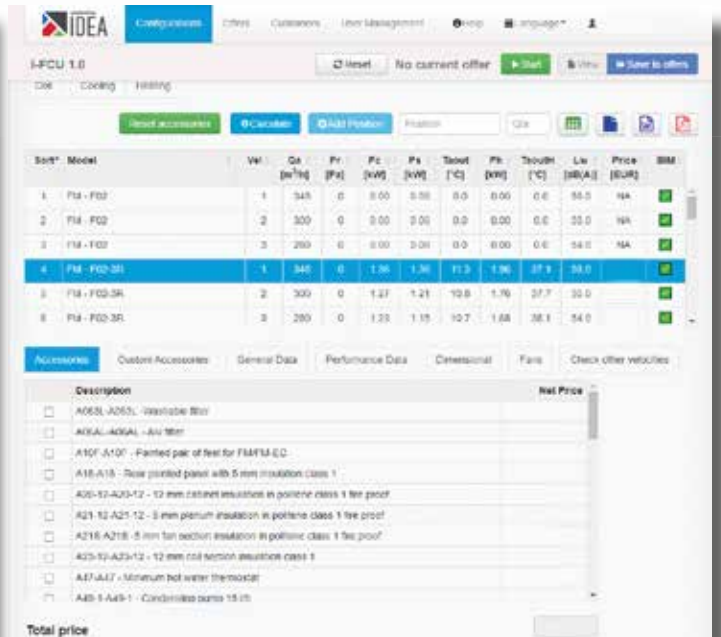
IDEA Configurations Offers Customers User Management Help Language

I-FCU 1.0

Reset No current offer Start View Save to offers

Coil Cooling Heating

Reset accessories Calculate Add Position Position Qty

| Sort* | Model | Vel | Qa [m³/h] | Pr [Pa] | Pc [kW] | Ps [kW] | Taout [°C] | Ph [kW] | Taouth [°C] | Lw [dB(A)] | Price [EUR] | BIM |
|---|---|---|---|---|---|---|---|---|---|---|---|---|
| 1 | FM - F02 | 1 | 345 | 0 | 0.00 | 0.00 | 0.0 | 0.00 | 0.0 | 38.0 | NA | |
| 2 | FM - F02 | 2 | 300 | 0 | 0.00 | 0.00 | 0.0 | 0.00 | 0.0 | 33.0 | NA | |
| 3 | FM - F02 | 3 | 260 | 0 | 0.00 | 0.00 | 0.0 | 0.00 | 0.0 | 54.0 | NA | |
| 4 | FM - F02-3R | 1 | 345 | 0 | 1.36 | 1.36 | 11.3 | 1.96 | 37.9 | 38.0 | | |
| 5 | FM - F02-3R | 2 | 300 | 0 | 1.27 | 1.21 | 10.8 | 1.76 | 37.7 | 33.0 | | |
| 6 | FM - F02-3R | 3 | 260 | 0 | 1.23 | 1.15 | 10.7 | 1.68 | 38.1 | 54.0 | | |

Accessories Custom Accessories General Data Performance Data Dimensional Fans Check other velocities

| | Description | Net Price |
|---|---|---|
| | A063L-A063L - Washable filter | |
| | A06AL-A06AL - Air filter | |
| | A107-A107 - Painted pair of feet for FM/FM-EC | |
| | A18-A18 - Rear painted panel with 5 mm insulation class 1 | |
| | A20-12-A20-12 - 12 mm cabinet insulation in polifene class 1 fire proof | |
| | A21-12-A21-12 - 5 mm plenum insulation in polifene class 1 fire proof | |
| | A218-A218 - 5 mm fan section insulation in polifene class 1 fire proof | |
| | A23-12-A23-12 - 12 mm coil section insulation class 1 | |
| | A47-A47 - Minimum hot water thermostat | |
| | A49-1-A49-1 - Condensing pump 15 l/h | |

Total price